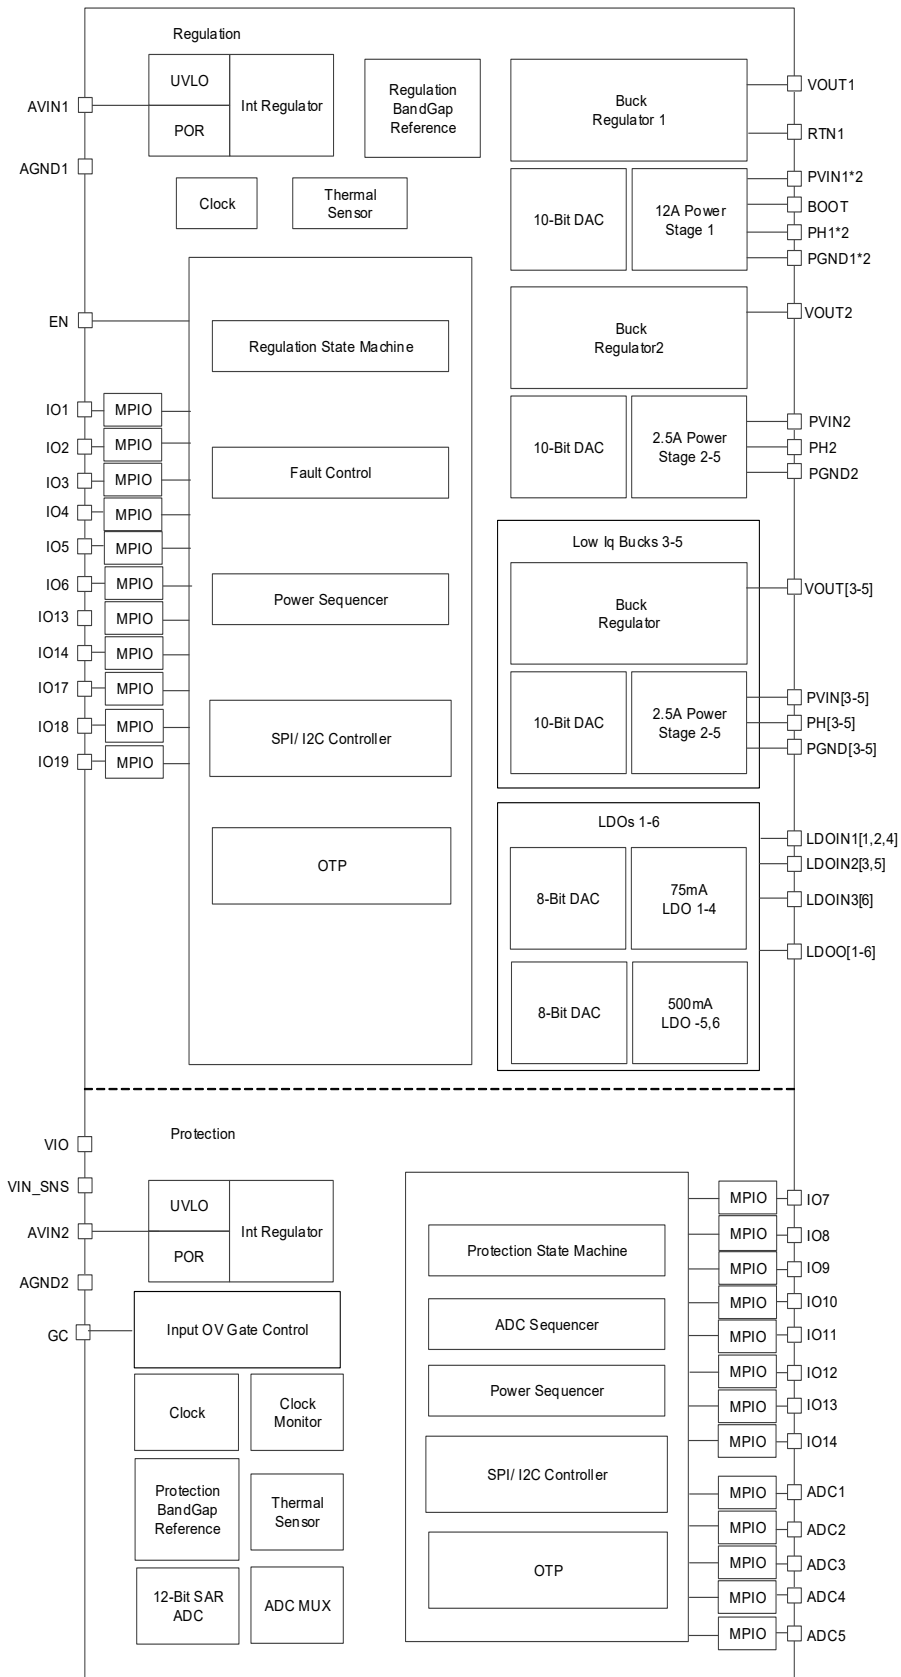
Regulation

AVIN1
AGND1
UVLO
POR
Int Regulator
Regulation BandGap Reference
Clock
Thermal Sensor

Buck Regulator 1
VOUT1
RTN1
10-Bit DAC
12A Power Stage 1
PVIN1*2
BOOT
PH1*2
PGND1*2

EN
Regulation State Machine
Buck Regulator2
VOUT2
10-Bit DAC
2.5A Power Stage 2-5
PVIN2
PH2
PGND2

IO1 MPIO
IO2 MPIO
IO3 MPIO
IO4 MPIO
IO5 MPIO
IO6 MPIO
IO13 MPIO
IO14 MPIO
IO17 MPIO
IO18 MPIO
IO19 MPIO

Fault Control
Power Sequencer
SPI/ I2C Controller
OTP

Low Iq Bucks 3-5
Buck Regulator
VOUT[3-5]
10-Bit DAC
2.5A Power Stage 2-5
PVIN[3-5]
PH[3-5]
PGND[3-5]

LDOs 1-6
8-Bit DAC
75mA LDO 1-4
8-Bit DAC
500mA LDO -5,6
LDOIN1[1,2,4]
LDOIN2[3,5]
LDOIN3[6]
LDOO[1-6]

Protection

VIO
VIN_SNS
AVIN2
AGND2
GC
UVLO
POR
Int Regulator
Input OV Gate Control
Clock
Clock Monitor
Protection BandGap Reference
Thermal Sensor
12-Bit SAR ADC
ADC MUX

Protection State Machine
ADC Sequencer
Power Sequencer
SPI/ I2C Controller
OTP

MPIO IO7
MPIO IO8
MPIO IO9
MPIO IO10
MPIO IO11
MPIO IO12
MPIO IO13
MPIO IO14
MPIO ADC1
MPIO ADC2
MPIO ADC3
MPIO ADC4
MPIO ADC5